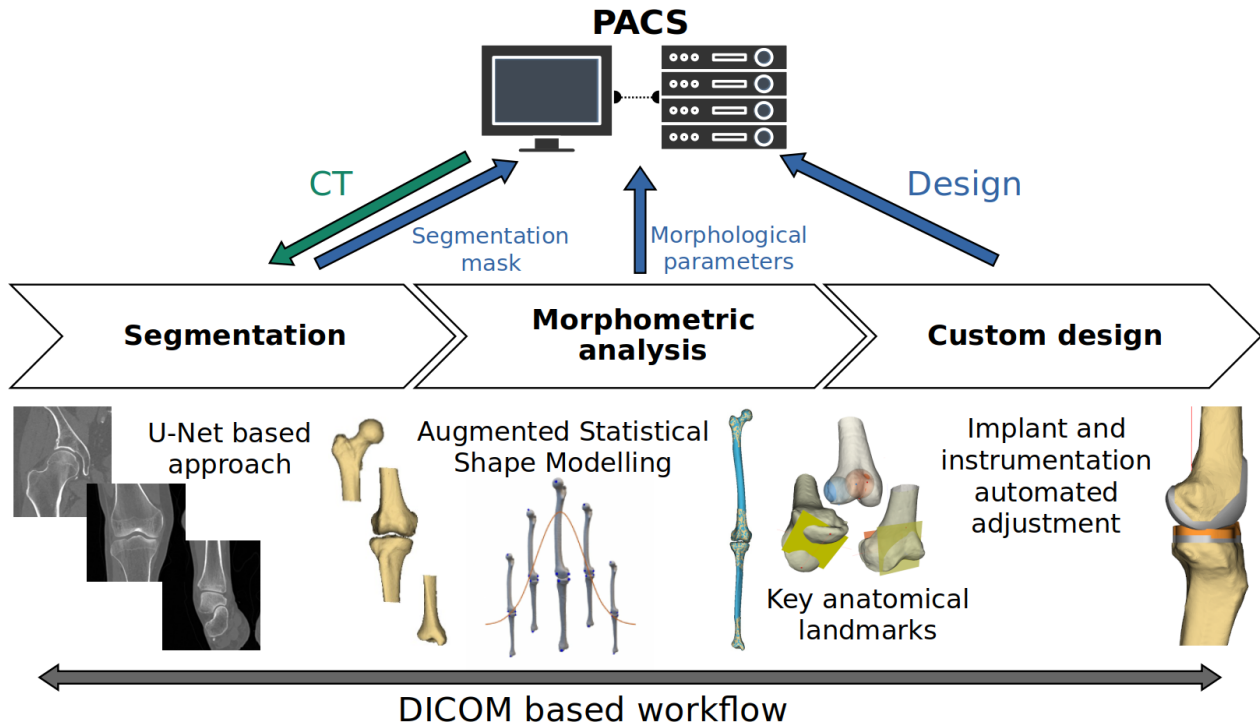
PACS

CT

Segmentation mask

Morphological parameters

Design

Segmentation

Morphometric analysis

Custom design

U-Net based approach

Augmented Statistical Shape Modelling

Key anatomical landmarks

Implant and instrumentation automated adjustment

DICOM based workflow